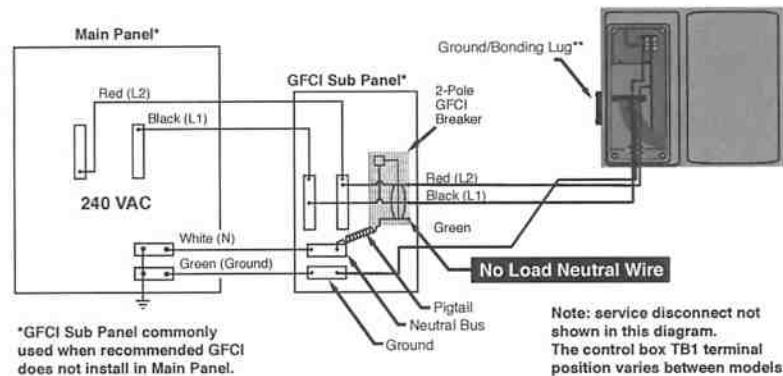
Main Panel*

Ground/Bonding Lug**

GFCI Sub Panel*

2-Pole GFCI Breaker

Red (L2)

Black (L1)

240 VAC

Red (L2)

Black (L1)

Green

White (N)

Green (Ground)

No Load Neutral Wire

Pigtail

Neutral Bus

Ground

*GFCI Sub Panel commonly used when recommended GFCI does not install in Main Panel.

Note: service disconnect not shown in this diagram. The control box TB1 terminal position varies between models